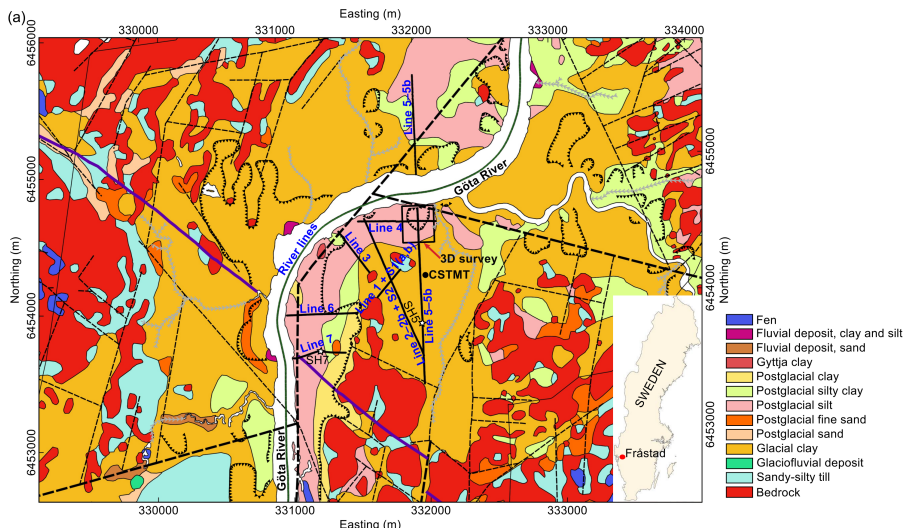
(a)

Easting (m)

330000 331000 332000 333000 334000

6456000

6455000

6454000

6453000

Northing (m)

6455000

6454000

6453000

Northing (m)

Line 5-5b

Göta River

Line 4

3D survey

River lines

Line 3

Line 2

Line 1

Line 2b

CSTMT

SH5

Line 5-5b

Line 6

Line 7

SH7

Göta River

SWEDEN

Fråstad

Easting (m)

Fen
Fluvial deposit, clay and silt
Fluvial deposit, sand
Gyttja clay
Postglacial clay
Postglacial silty clay
Postglacial silt
Postglacial fine sand
Postglacial sand
Glacial clay
Glaciofluvial deposit
Sandy-silty till
Bedrock